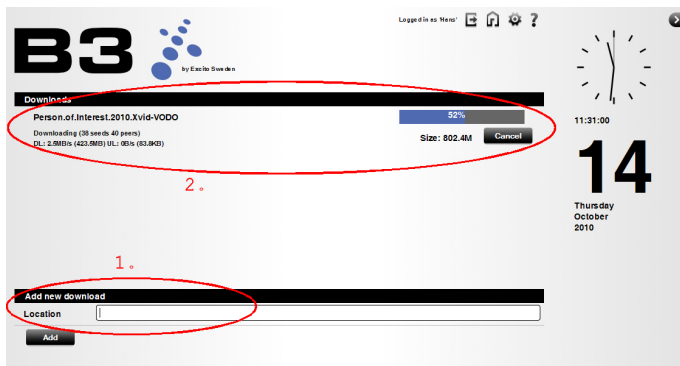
B3

by Excito Sweden

Logged in as 'Hans'

Downloads

Person.of.Interest.2010.Xvid-VODO

52%

Downloading (38 seeds 40 peers)

DL: 2.9MB/s (423.5MB) UL: 0B/s (83.8KB)

Size: 802.4M

Cancel

2。

1。

Add new download

Location

Add

11:31:00

14

Thursday
October
2010